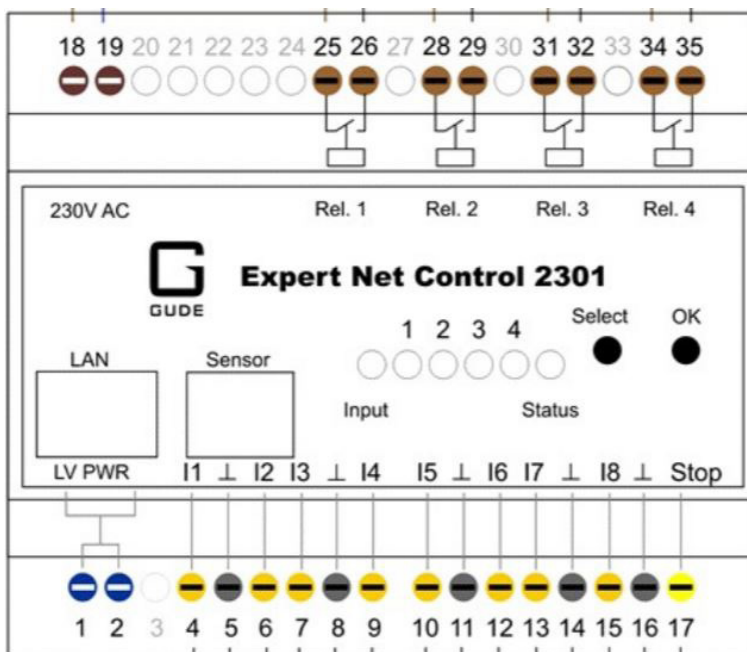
18 19 20 21 22 23 24 25 26 27 28 29 30 31 32 33 34 35

230V AC

Rel. 1 Rel. 2 Rel. 3 Rel. 4

G
GUDE

Expert Net Control 2301

1 2 3 4

Select OK

LAN

Sensor

Input

Status

LV PWR

I1 ⊥ I2 I3 ⊥ I4 I5 ⊥ I6 I7 ⊥ I8 ⊥ Stop

1 2 3 4 5 6 7 8 9 10 11 12 13 14 15 16 17